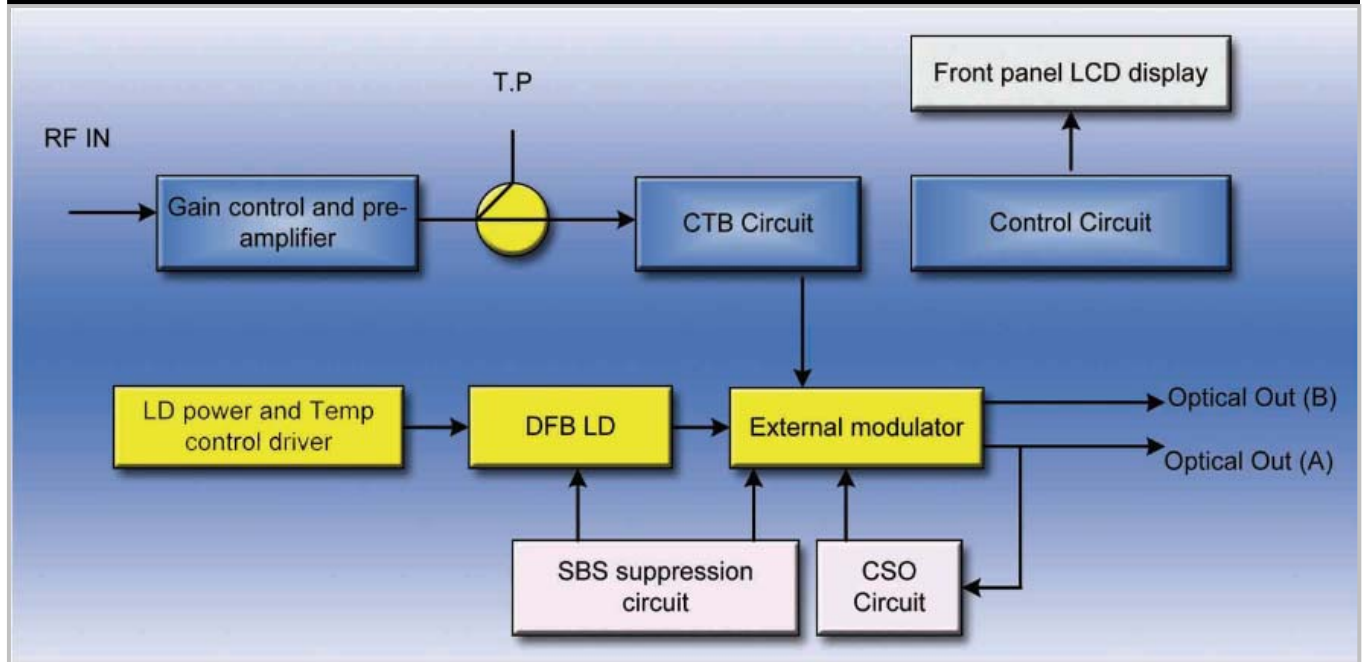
T.P

Front panel LCD display

RF IN

Gain control and pre-amplifier

CTB Circuit

Control Circuit

LD power and Temp control driver

DFB LD

External modulator

Optical Out (B)

Optical Out (A)

SBS suppression circuit

CSO Circuit